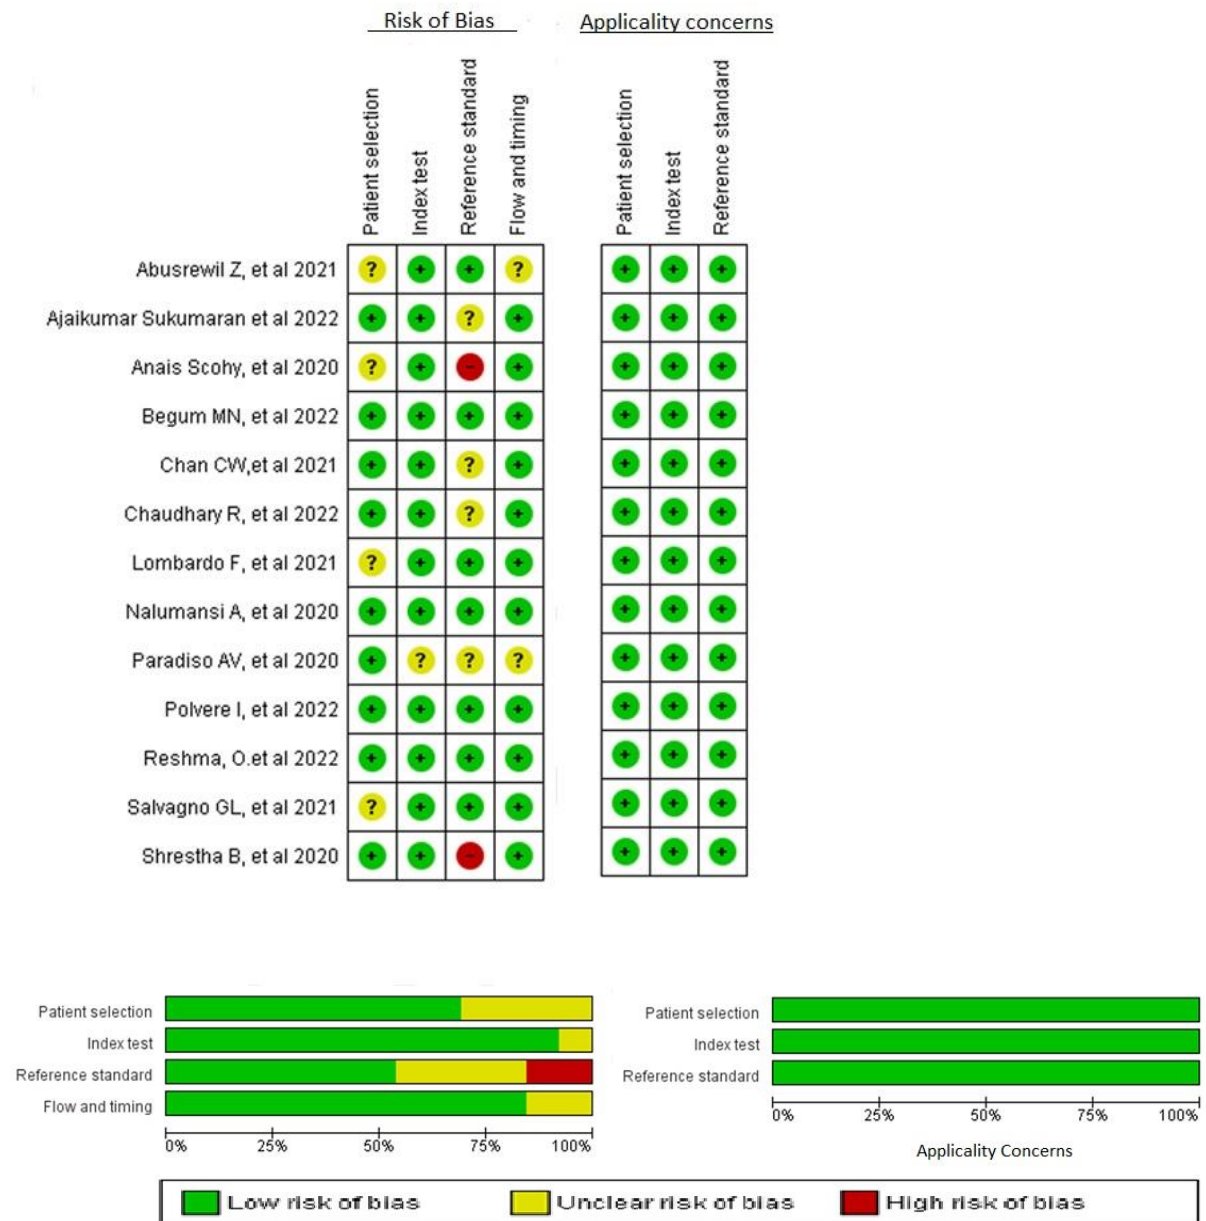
Risk of Bias Applicability concerns

| | Patient selection | Index test | Reference standard | Flow and timing | | Patient selection | Index test | Reference standard |
|---|---|---|---|---|---|---|---|---|
| Abusrewil Z, et al 2021 | ? | + | + | ? | | + | + | + |
| Ajaikumar Sukumaran et al 2022 | + | + | ? | + | | + | + | + |
| Anais Scohy, et al 2020 | ? | + | – | + | | + | + | + |
| Begum MN, et al 2022 | + | + | + | + | | + | + | + |
| Chan CW,et al 2021 | + | + | ? | + | | + | + | + |
| Chaudhary R, et al 2022 | + | + | ? | + | | + | + | + |
| Lombardo F, et al 2021 | ? | + | + | + | | + | + | + |
| Nalumansi A, et al 2020 | + | + | + | + | | + | + | + |
| Paradiso AV, et al 2020 | + | ? | ? | ? | | + | + | + |
| Polvere I, et al 2022 | + | + | + | + | | + | + | + |
| Reshma, O.et al 2022 | + | + | + | + | | + | + | + |
| Salvagno GL, et al 2021 | ? | + | + | + | | + | + | + |
| Shrestha B, et al 2020 | + | + | – | + | | + | + | + |

Patient selection
Index test
Reference standard
Flow and timing
0% 25% 50% 75% 100%

Patient selection
Index test
Reference standard
0% 25% 50% 75% 100%
Applicality Concerns

Low risk of bias Unclear risk of bias High risk of bias